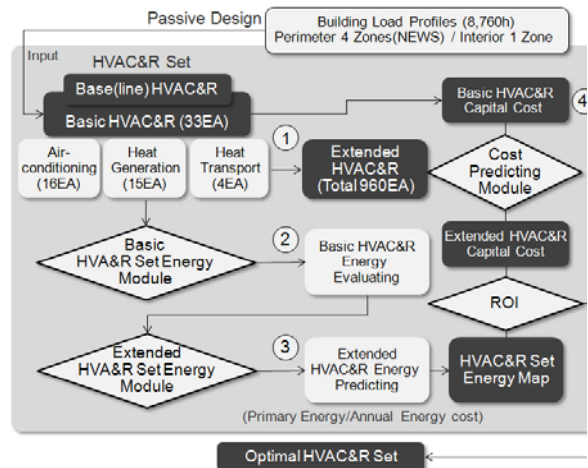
Passive Design

Building Load Profiles (8,760h)
Perimeter 4 Zones(NEWS) / Interior 1 Zone

Input

HVAC&R Set

Base(line) HVAC&R

Basic HVAC&R (33EA)

Basic HVAC&R Capital Cost

4

Air-conditioning (16EA)

Heat Generation (15EA)

Heat Transport (4EA)

1

Extended HVAC&R (Total 960EA)

Cost Predicting Module

Extended HVAC&R Capital Cost

Basic HVA&R Set Energy Module

2

Basic HVAC&R Energy Evaluating

ROI

Extended HVA&R Set Energy Module

3

Extended HVAC&R Energy Predicting

HVAC&R Set Energy Map

(Primary Energy/Annual Energy cost)

Optimal HVAC&R Set